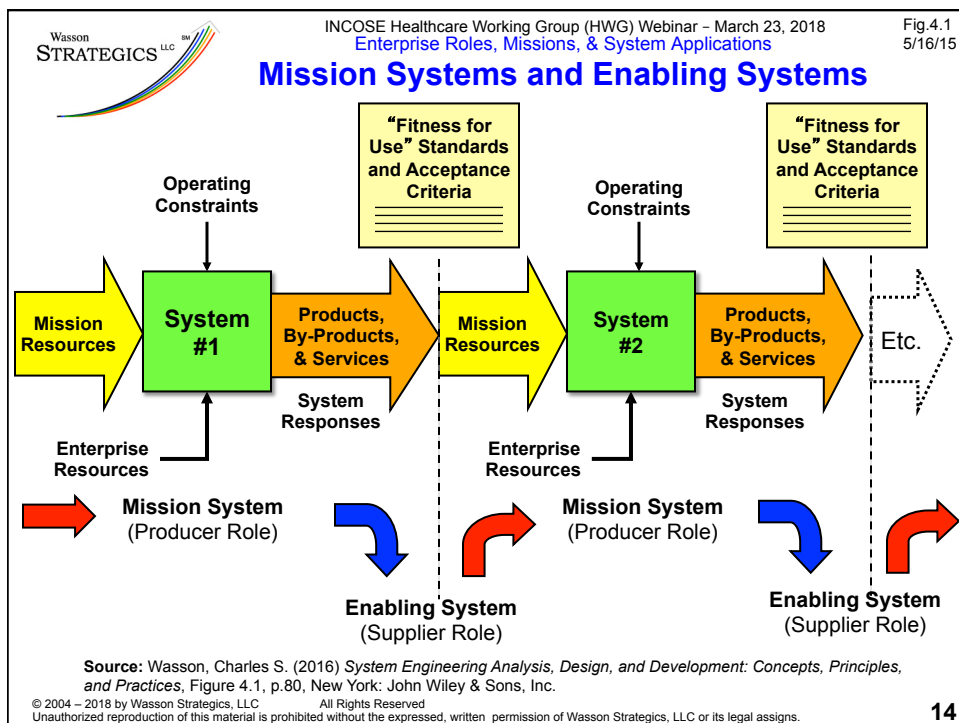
Wasson STRATEGICS LLC SM

INCOSE Healthcare Working Group (HWG) Webinar - March 23, 2018
Enterprise Roles, Missions, & System Applications

Fig.4.1
5/16/15

**Mission Systems and Enabling Systems**

"Fitness for Use" Standards and Acceptance Criteria

"Fitness for Use" Standards and Acceptance Criteria

Operating Constraints

Operating Constraints

Mission Resources

System #1

Products, By-Products, & Services

Mission Resources

System #2

Products, By-Products, & Services

Etc.

System Responses

System Responses

Enterprise Resources

Enterprise Resources

Mission System
(Producer Role)

Mission System
(Producer Role)

Enabling System
(Supplier Role)

Enabling System
(Supplier Role)

**Source:** Wasson, Charles S. (2016) *System Engineering Analysis, Design, and Development: Concepts, Principles, and Practices*, Figure 4.1, p.80, New York: John Wiley & Sons, Inc.

© 2004 – 2018 by Wasson Strategics, LLC All Rights Reserved
Unauthorized reproduction of this material is prohibited without the expressed, written permission of Wasson Strategics, LLC or its legal assigns.

14